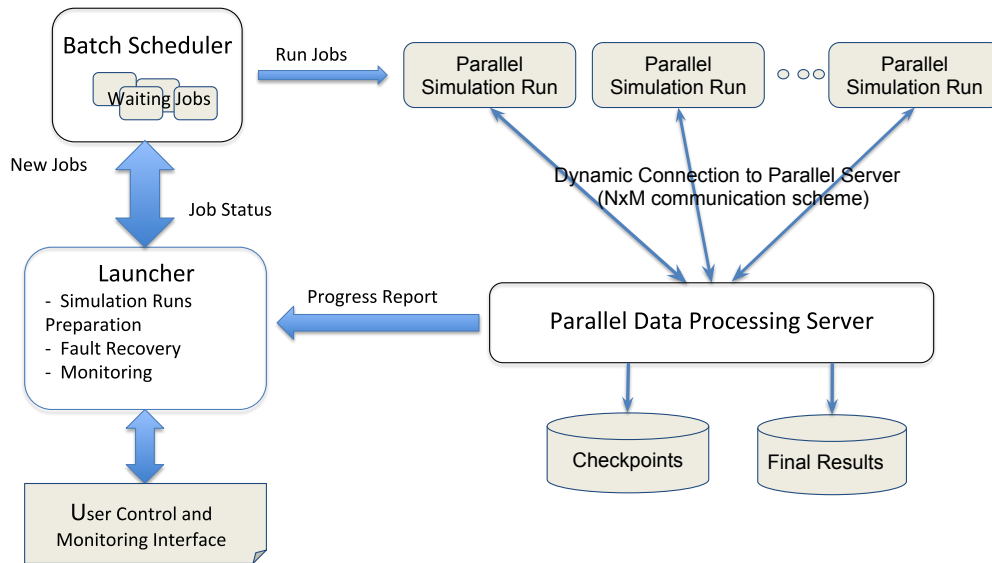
Batch Scheduler

Waiting Jobs

Run Jobs

Parallel Simulation Run

Parallel Simulation Run

Parallel Simulation Run

New Jobs

Job Status

Dynamic Connection to Parallel Server (NxM communication scheme)

Launcher
- Simulation Runs Preparation
- Fault Recovery
- Monitoring

Progress Report

Parallel Data Processing Server

Checkpoints

Final Results

User Control and Monitoring Interface